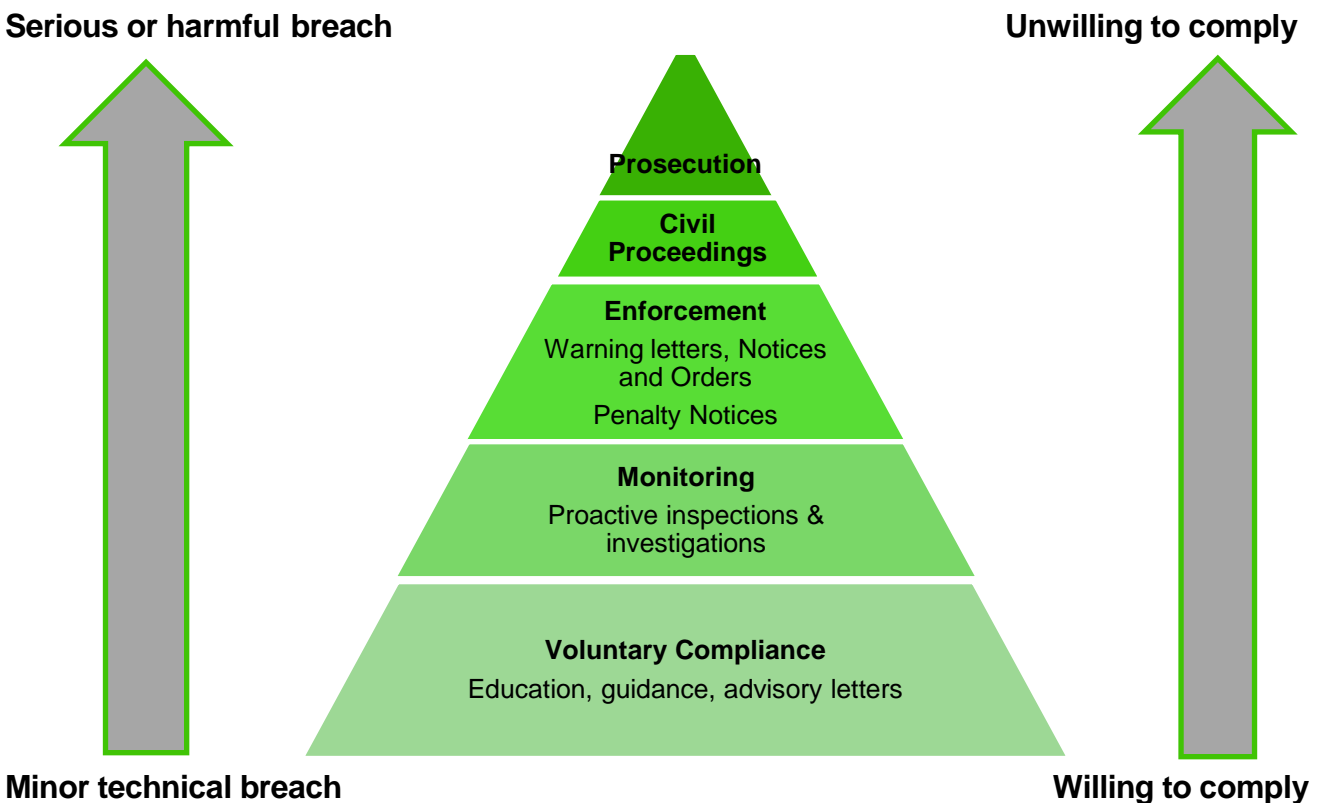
Serious or harmful breach

Unwilling to comply

Prosecution

Civil Proceedings

Enforcement

Warning letters, Notices and Orders

Penalty Notices

Monitoring

Proactive inspections & investigations

Voluntary Compliance

Education, guidance, advisory letters

Minor technical breach

Willing to comply